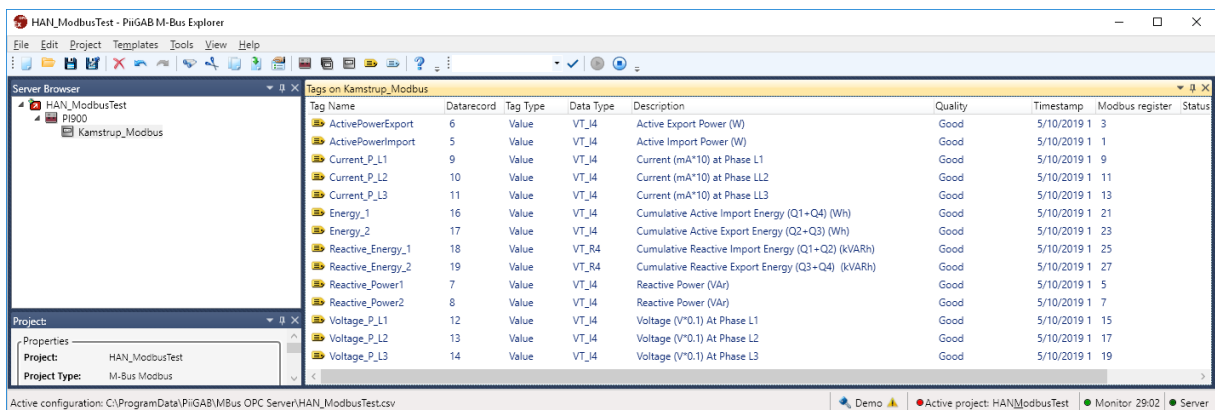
HAN_ModbusTest - PiiGAB M-Bus Explorer

File Edit Project Templates Tools View Help

Server Browser

HAN_ModbusTest
PI900
Kamstrup_Modbus

Tags on Kamstrup_Modbus

| Tag Name | Datarecord | Tag Type | Data Type | Description | Quality | Timestamp | Modbus register | Status |
|---|---|---|---|---|---|---|---|---|
| ActivePowerExport | 6 | Value | VT_I4 | Active Export Power (W) | Good | 5/10/2019 1 | 3 | |
| ActivePowerImport | 5 | Value | VT_I4 | Active Import Power (W) | Good | 5/10/2019 1 | 1 | |
| Current_P_L1 | 9 | Value | VT_I4 | Current (mA*10) at Phase L1 | Good | 5/10/2019 1 | 9 | |
| Current_P_L2 | 10 | Value | VT_I4 | Current (mA*10) at Phase LL2 | Good | 5/10/2019 1 | 11 | |
| Current_P_L3 | 11 | Value | VT_I4 | Current (mA*10) at Phase LL3 | Good | 5/10/2019 1 | 13 | |
| Energy_1 | 16 | Value | VT_I4 | Cumulative Active Import Energy (Q1+Q4) (Wh) | Good | 5/10/2019 1 | 21 | |
| Energy_2 | 17 | Value | VT_I4 | Cumulative Active Export Energy (Q2+Q3) (Wh) | Good | 5/10/2019 1 | 23 | |
| Reactive_Energy_1 | 18 | Value | VT_R4 | Cumulative Reactive Import Energy (Q1+Q2) (kVARh) | Good | 5/10/2019 1 | 25 | |
| Reactive_Energy_2 | 19 | Value | VT_R4 | Cumulative Reactive Export Energy (Q3+Q4) (kVARh) | Good | 5/10/2019 1 | 27 | |
| Reactive_Power1 | 7 | Value | VT_I4 | Reactive Power (VAr) | Good | 5/10/2019 1 | 5 | |
| Reactive_Power2 | 8 | Value | VT_I4 | Reactive Power (VAr) | Good | 5/10/2019 1 | 7 | |
| Voltage_P_L1 | 12 | Value | VT_I4 | Voltage (V*0.1) At Phase L1 | Good | 5/10/2019 1 | 15 | |
| Voltage_P_L2 | 13 | Value | VT_I4 | Voltage (V*0.1) At Phase L2 | Good | 5/10/2019 1 | 17 | |
| Voltage_P_L3 | 14 | Value | VT_I4 | Voltage (V*0.1) At Phase L3 | Good | 5/10/2019 1 | 19 | |

Project:

Properties
Project: HAN_ModbusTest
Project Type: M-Bus Modbus

Active configuration: C:\ProgramData\PiiGAB\MBus OPC Server\HAN_ModbusTest.csv
Demo
Active project: HAN_ModbusTest
Monitor 29:02
Server